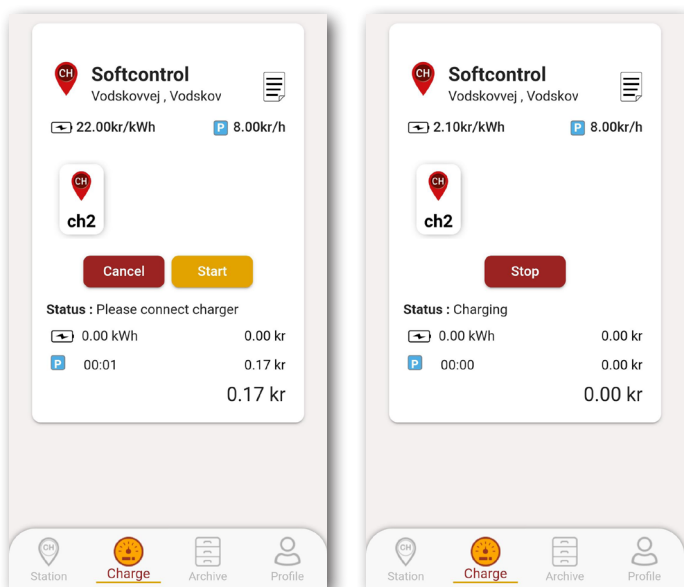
CH Softcontrol
Vodskovvej , Vodskov

22.00kr/kWh P 8.00kr/h

CH
ch2

Cancel Start

Status : Please connect charger

0.00 kWh 0.00 kr

P 00:01 0.17 kr

0.17 kr

CH Station Charge Archive Profile

CH Softcontrol
Vodskovvej , Vodskov

2.10kr/kWh P 8.00kr/h

CH
ch2

Stop

Status : Charging

0.00 kWh 0.00 kr

P 00:00 0.00 kr

0.00 kr

CH Station Charge Archive Profile